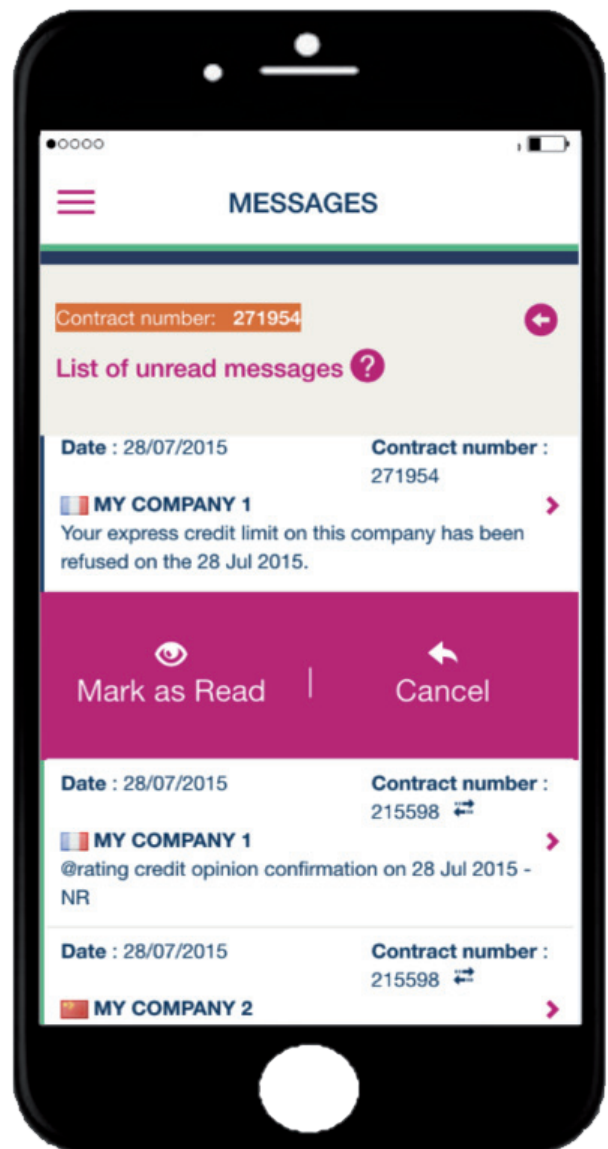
MESSAGES

Contract number: 271954

List of unread messages ?

Date : 28/07/2015

Contract number : 271954

MY COMPANY 1

Your express credit limit on this company has been refused on the 28 Jul 2015.

Mark as Read

Cancel

Date : 28/07/2015

Contract number : 215598

MY COMPANY 1

@rating credit opinion confirmation on 28 Jul 2015 - NR

Date : 28/07/2015

Contract number : 215598

MY COMPANY 2